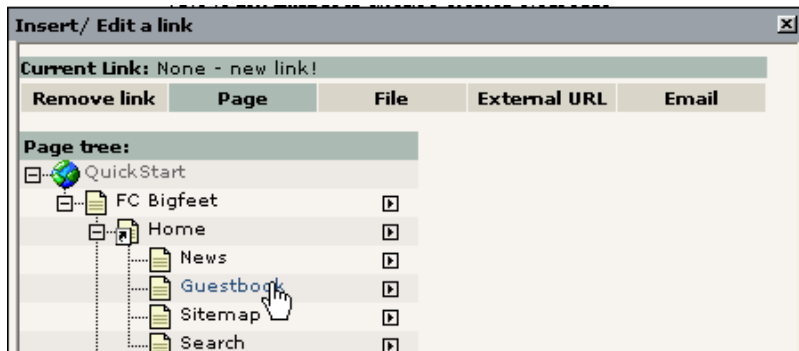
Insert/ Edit a link

Current Link: None - new link!

| Remove link | Page | File | External URL | Email |
|---|---|---|---|---|

Page tree:

QuickStart

FC Bigfeet

Home

News

Guestbook

Sitemap

Search